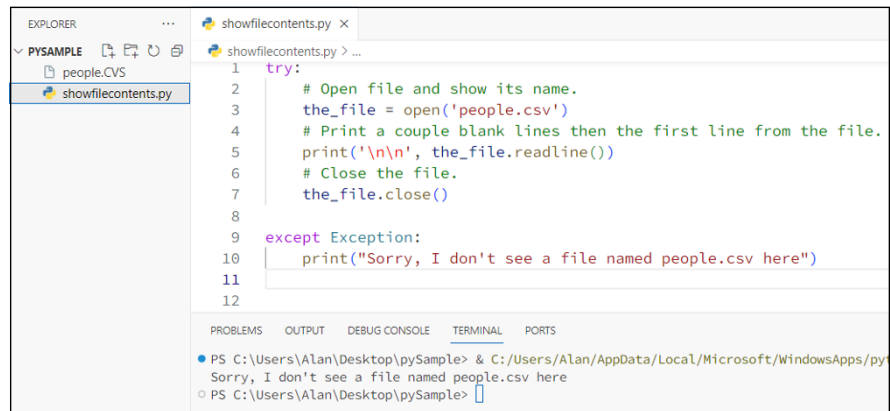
EXPLORER ···
PYSAMPLE
people.CVS
showfilecontents.py

showfilecontents.py ×
showfilecontents.py > ...

1 try:
2     # Open file and show its name.
3     the_file = open('people.csv')
4     # Print a couple blank lines then the first line from the file.
5     print('\n\n', the_file.readline())
6     # Close the file.
7     the_file.close()
8
9 except Exception:
10     print("Sorry, I don't see a file named people.csv here")
11
12

PROBLEMS OUTPUT DEBUG CONSOLE TERMINAL PORTS

PS C:\Users\Alan\Desktop\pySample> & C:/Users/Alan/AppData/Local/Microsoft/WindowsApps/py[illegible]
Sorry, I don't see a file named people.csv here
PS C:\Users\Alan\Desktop\pySample>